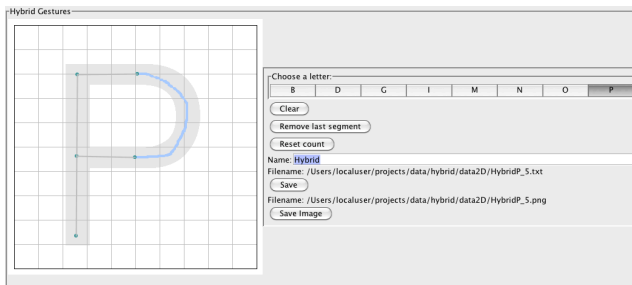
Hybrid Gestures

Choose a letter:

| B | D | G | I | M | N | O | P |
|---|---|---|---|---|---|---|---|

Clear

Remove last segment

Reset count

Name: Hybrid

Filename: /Users/localuser/projects/data/hybrid/data2D/HybridP_5.txt

Save

Filename: /Users/localuser/projects/data/hybrid/data2D/HybridP_5.png

Save Image